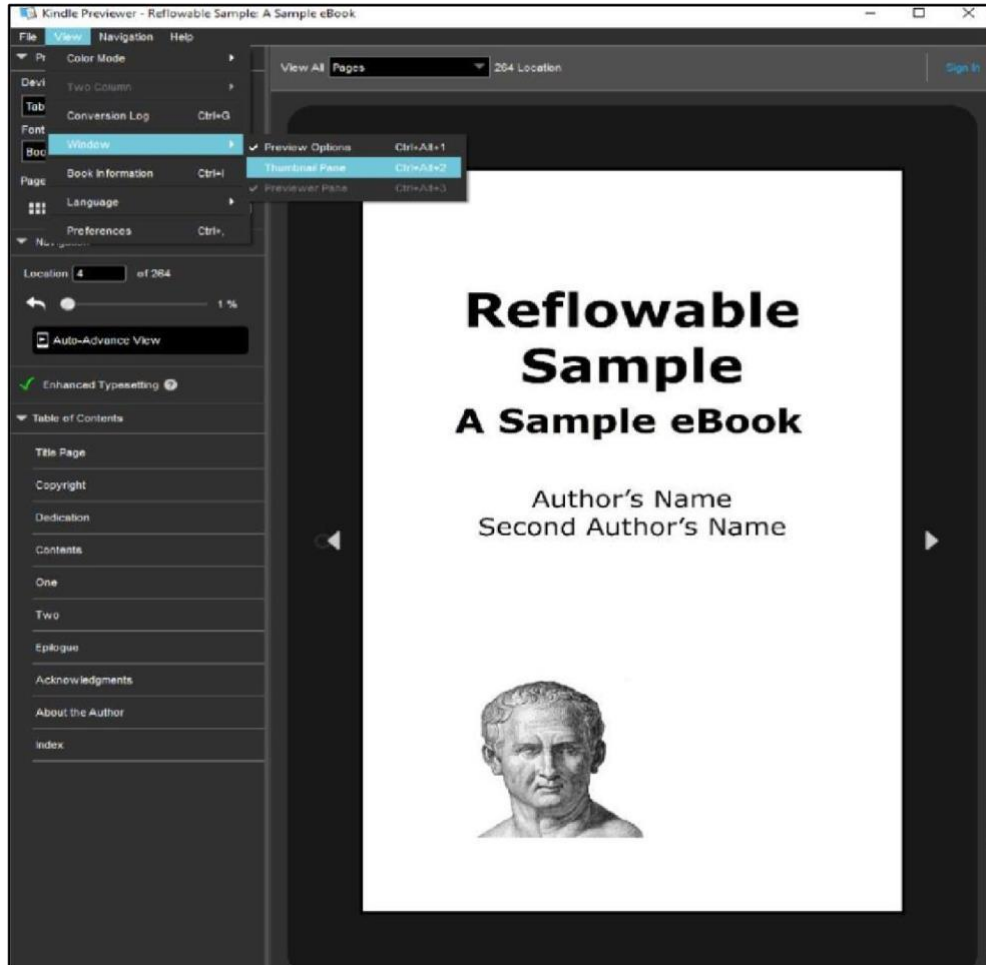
Kindle Previewer - Reflowable Sample: A Sample eBook

File View Navigation Help

Pr
Devi
Tab
Font
Boo
Page

Color Mode
Two Column
Conversion Log Ctrl+G
Window
Book Information Ctrl+I
Language
Preferences Ctrl+,

✔ Preview Options Ctrl+Alt+1
Thumbnail Pane Ctrl+Alt+2
✔ Previewer Pane Ctrl+Alt+3

Navigation
Location 4 of 284
1 %
Auto-Advance View
✔ Enhanced Typesetting
Table of Contents
Title Page
Copyright
Dedication
Contents
One
Two
Epilogue
Acknowledgments
About the Author
Index

View All Pages 284 Location
Sign In

Reflowable Sample
A Sample eBook

Author's Name
Second Author's Name